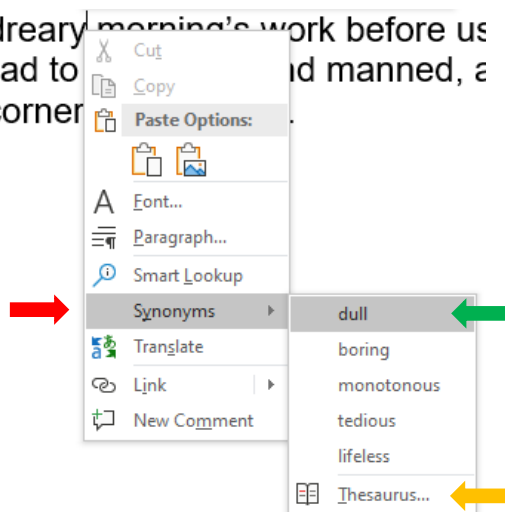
dreary morning's work before us
ad to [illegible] nd manned, a
corner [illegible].

Cut
Copy
Paste Options:
Font...
Paragraph...
Smart Lookup
Synonyms
Translate
Link
New Comment

dull
boring
monotonous
tedious
lifeless
Thesaurus...